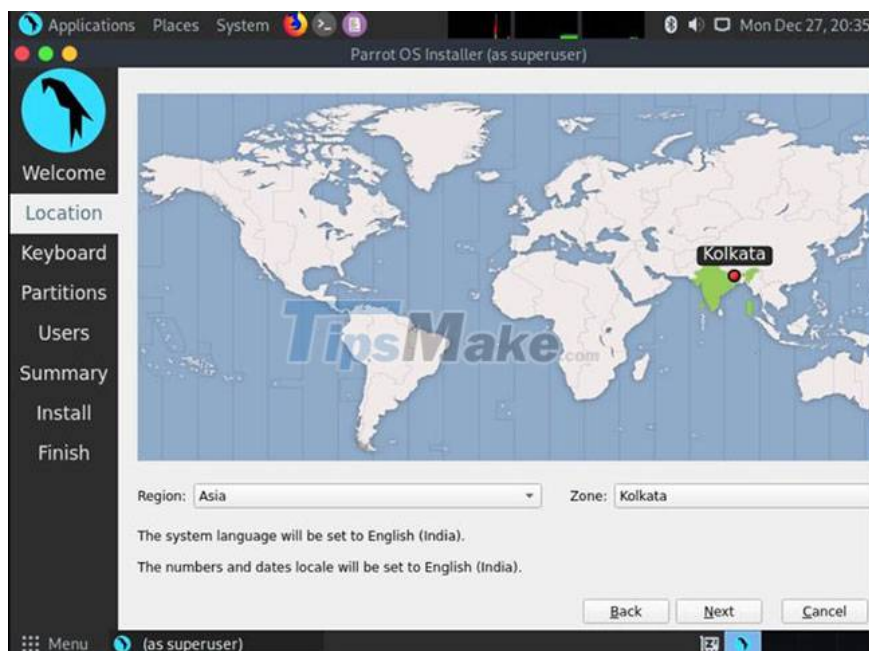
Applications Places System

Mon Dec 27, 20:35

Parrot OS Installer (as superuser)

Welcome
Location
Keyboard
Partitions
Users
Summary
Install
Finish

Kolkata

TipsMake.com

Region: Asia

Zone: Kolkata

The system language will be set to English (India).

The numbers and dates locale will be set to English (India).

Back
Next
Cancel

Menu (as superuser)